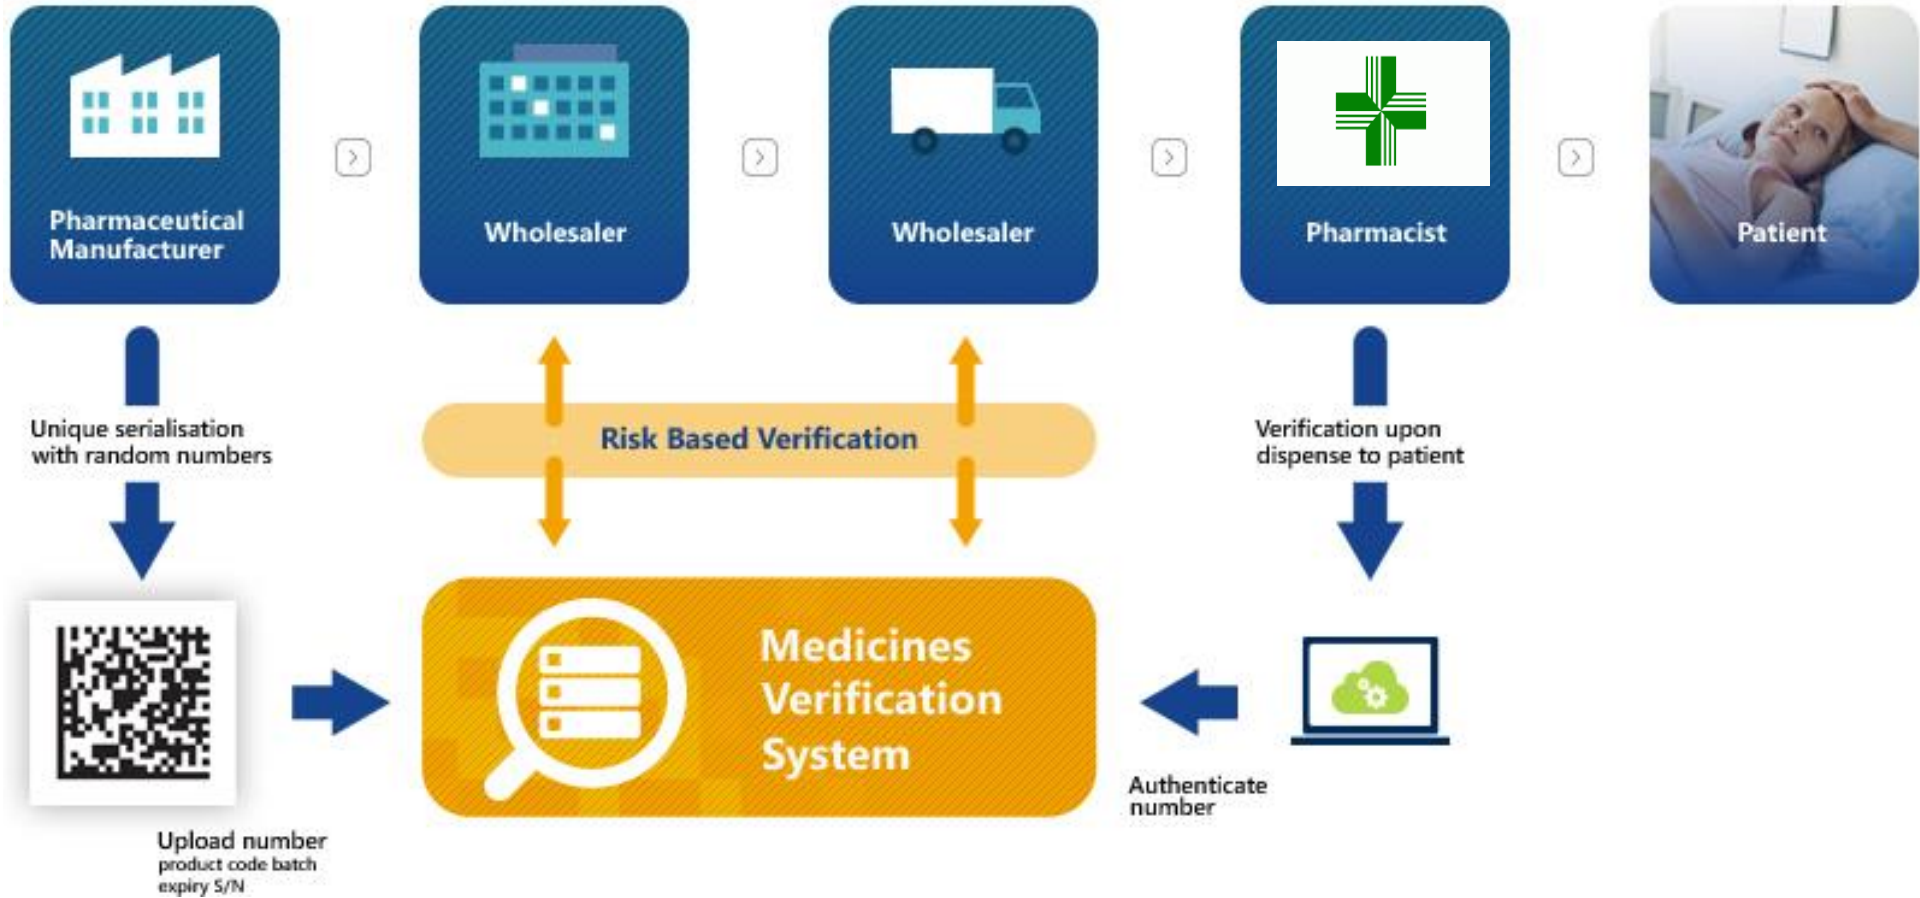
Pharmaceutical Manufacturer

Wholesaler

Wholesaler

Pharmacist

Patient

Unique serialisation with random numbers

Risk Based Verification

Verification upon dispense to patient

Medicines Verification System

Authenticate number

Upload number
product code batch expiry S/N